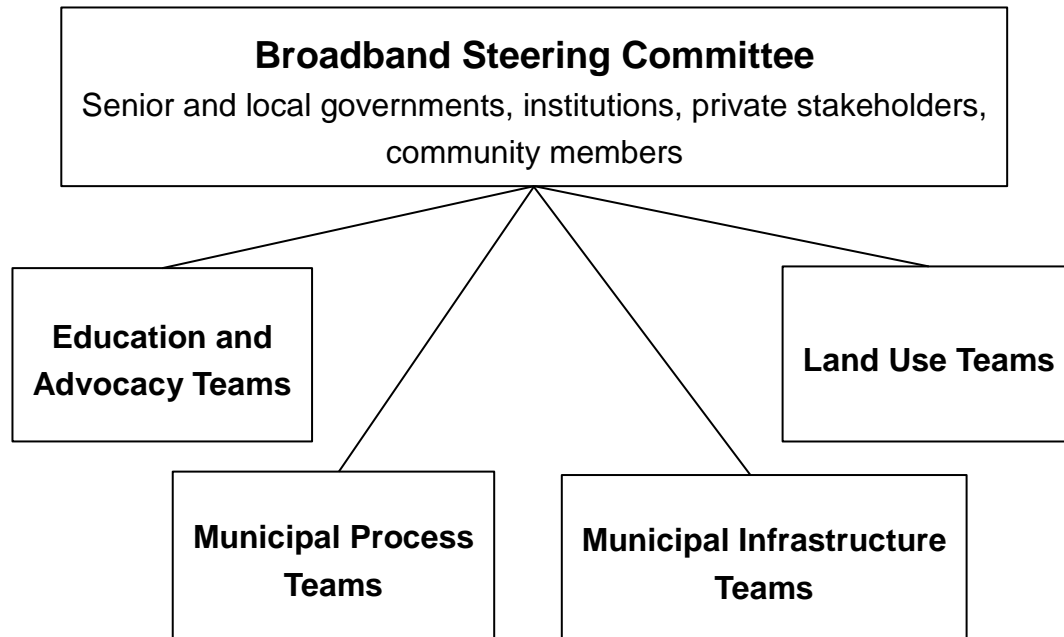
Broadband Steering Committee
Senior and local governments, institutions, private stakeholders, community members

Education and Advocacy Teams

Land Use Teams

Municipal Process Teams

Municipal Infrastructure Teams